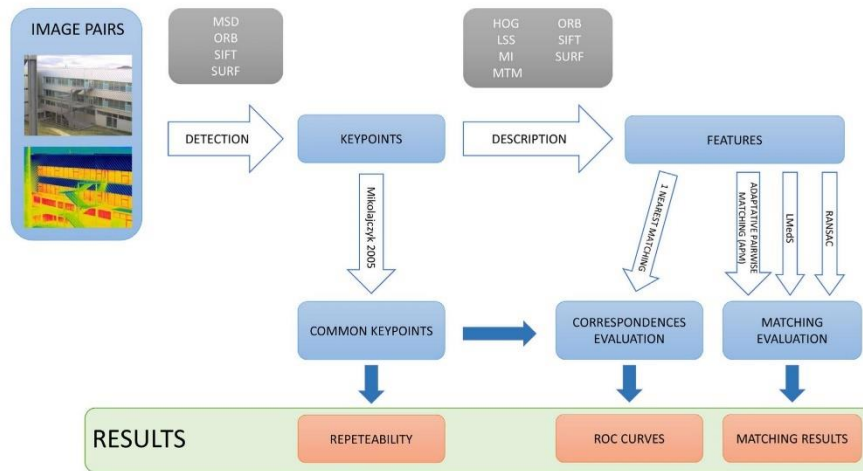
IMAGE PAIRS

MSD
ORB
SIFT
SURF

HOG
LSS
MI
MTM

ORB
SIFT
SURF

DETECTION

KEYPOINTS

DESCRIPTION

FEATURES

Mikolajczyk 2005

1 NEAREST MATCHING

ADAPTATIVE FAIRWISE MATCHING (APM)

LMedS

RANSAC

COMMON KEYPOINTS

CORRESPONDENCES EVALUATION

MATCHING EVALUATION

RESULTS

REPETEABILITY

ROC CURVES

MATCHING RESULTS